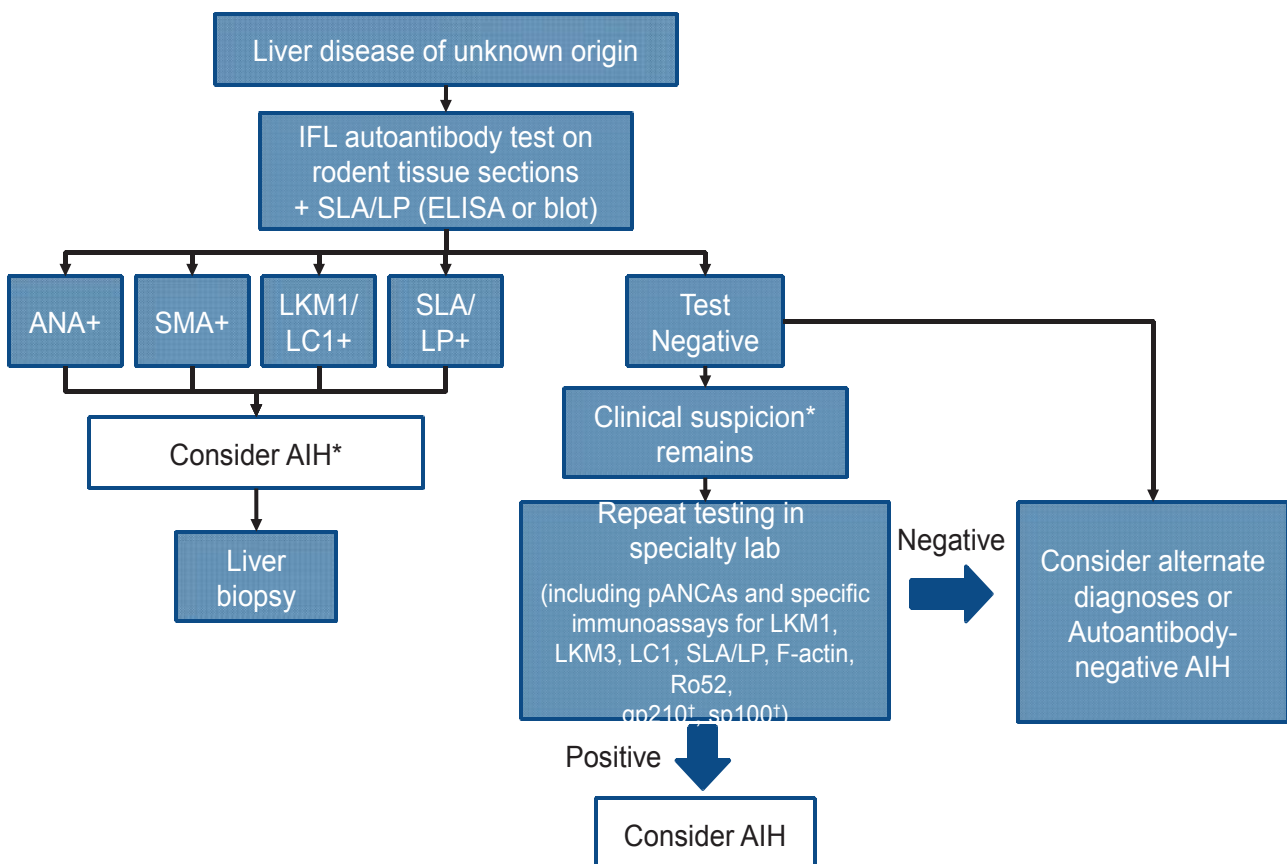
Liver disease of unknown origin

IFL autoantibody test on rodent tissue sections + SLA/LP (ELISA or blot)

ANA+

SMA+

LKM1/ LC1+

SLA/ LP+

Test Negative

Consider AIH*

Liver biopsy

Clinical suspicion* remains

Repeat testing in specialty lab

(including pANCAs and specific immunoassays for LKM1, LKM3, LC1, SLA/LP, F-actin, Ro52, gp210†, sp100†)

Negative

Consider alternate diagnoses or Autoantibody-negative AIH

Positive

Consider AIH